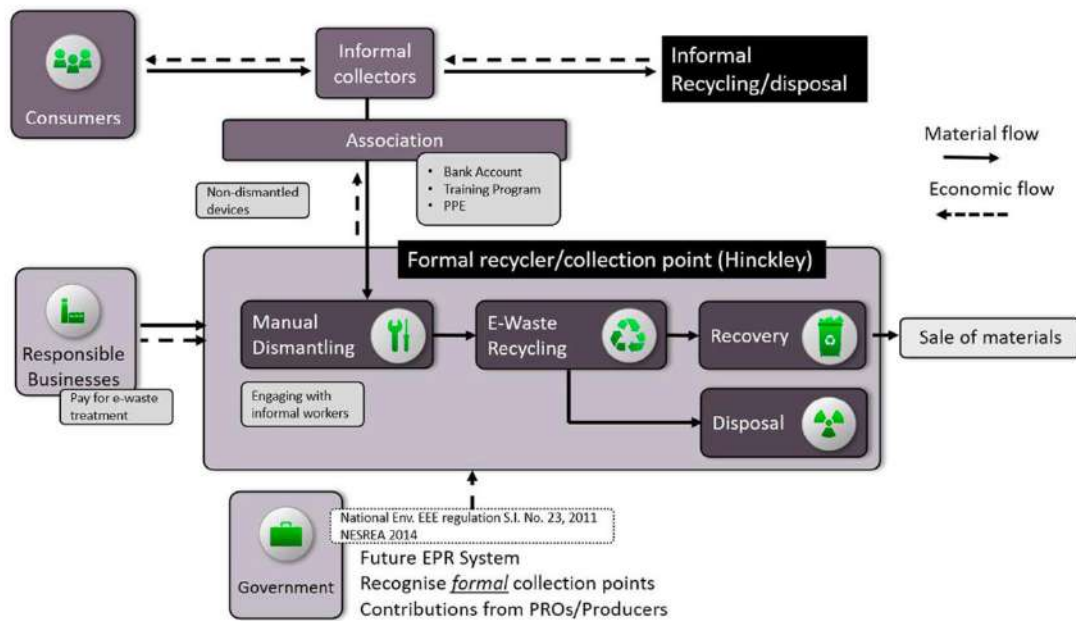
Consumers

Informal collectors

Informal Recycling/disposal

Association

Material flow

Economic flow

- Bank Account
- Training Program
- PPE

Non-dismantled devices

Formal recycler/collection point (Hinckley)

Responsible Businesses

Pay for e-waste treatment

Manual Dismantling

E-Waste Recycling

Recovery

Sale of materials

Engaging with informal workers

Disposal

National Env. EEE regulation S.I. No. 23, 2011
NESREA 2014

Government

Future EPR System
Recognise *formal* collection points
Contributions from PROs/Producers